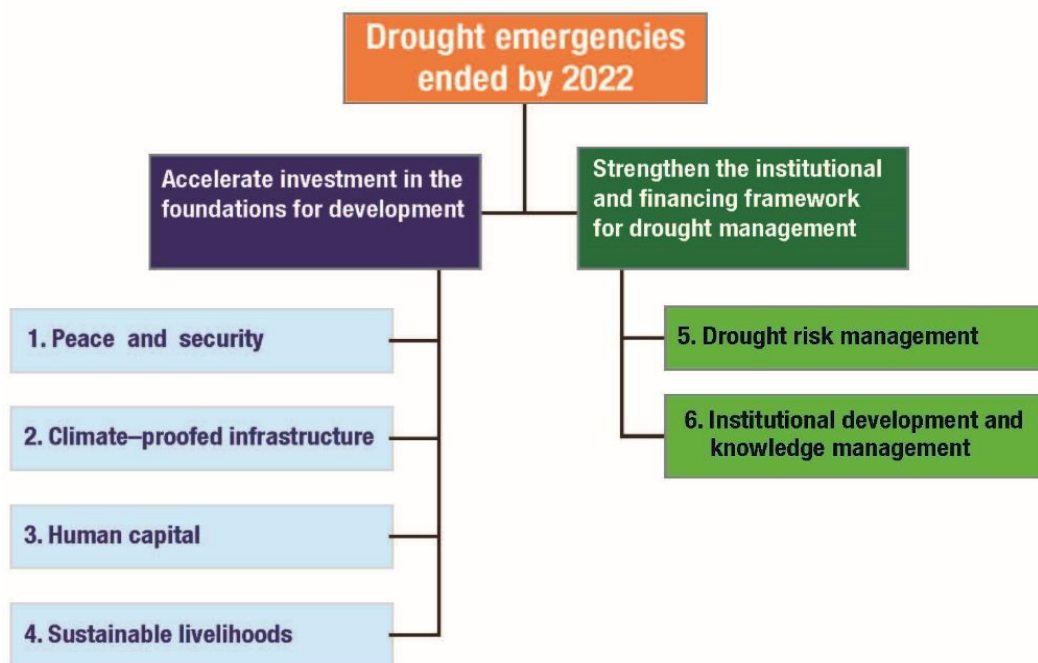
Drought emergencies ended by 2022

Accelerate investment in the foundations for development

Strengthen the institutional and financing framework for drought management

1. Peace and security

2. Climate–proofed infrastructure

3. Human capital

4. Sustainable livelihoods

5. Drought risk management

6. Institutional development and knowledge management